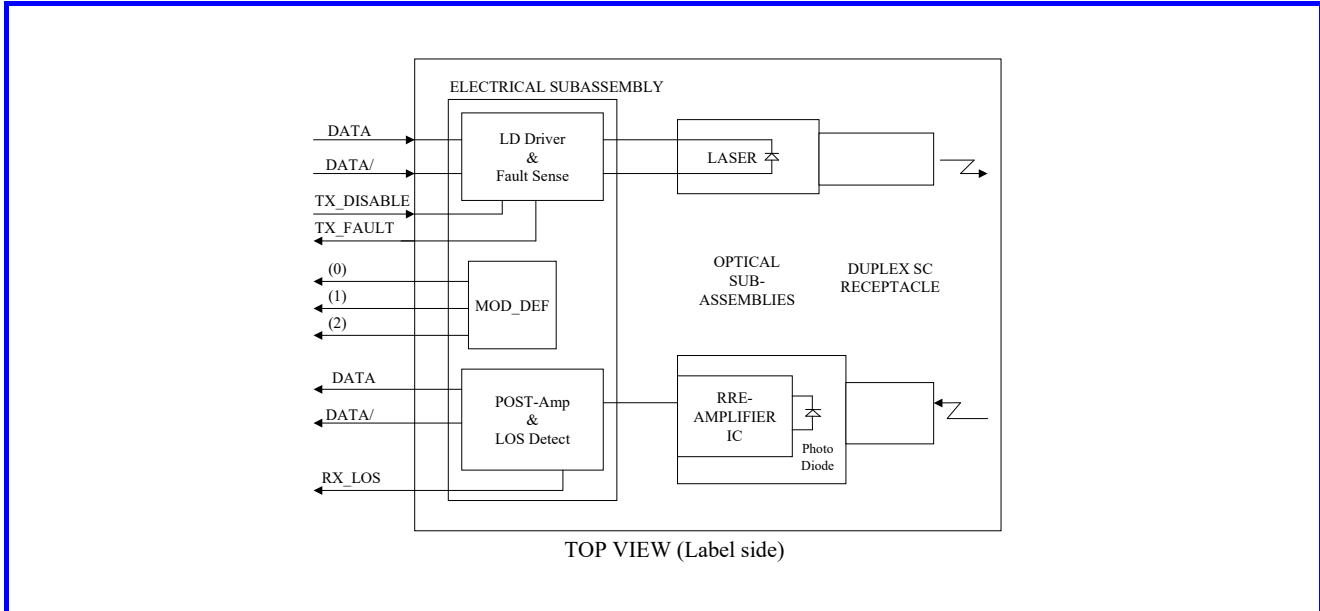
ELECTRICAL SUBASSEMBLY

DATA

DATA/

TX_DISABLE

TX_FAULT

LD Driver & Fault Sense

LASER

(0)

(1)

(2)

MOD_DEF

OPTICAL SUB-ASSEMBLIES

DUPLEX SC RECEPTACLE

DATA

DATA/

POST-Amp & LOS Detect

RRE-AMPLIFIER IC

Photo Diode

RX_LOS

TOP VIEW (Label side)